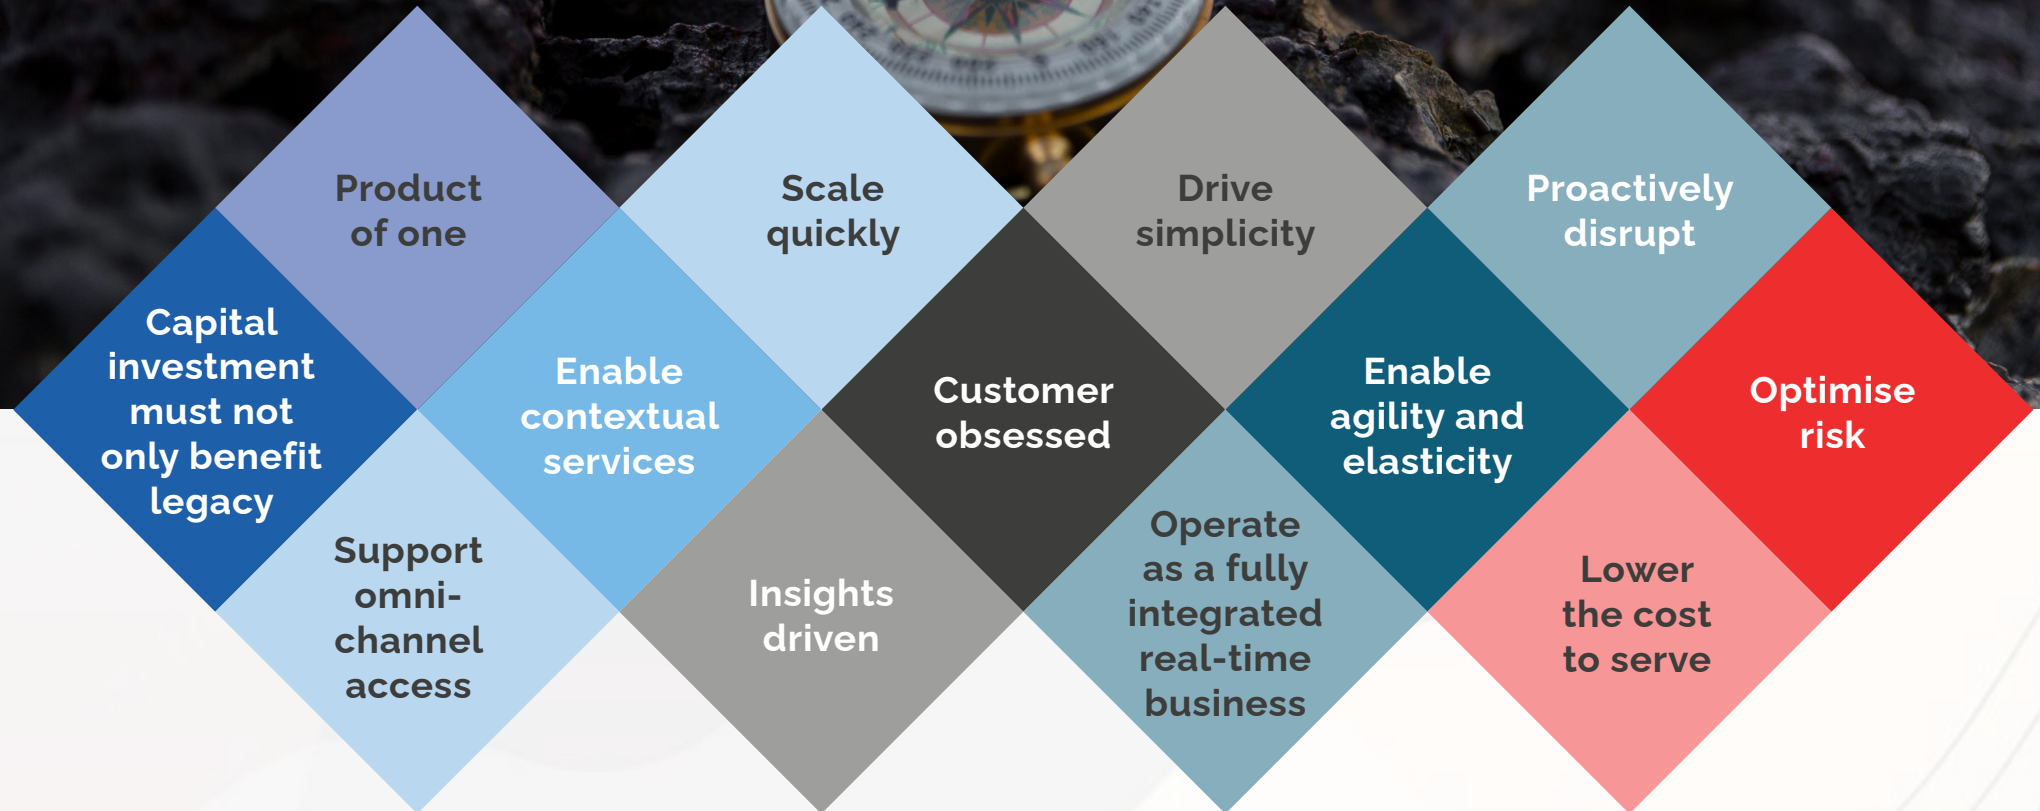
Product of one

Scale quickly

Drive simplicity

Proactively disrupt

Capital investment must not only benefit legacy

Enable contextual services

Customer obsessed

Enable agility and elasticity

Optimise risk

Support omni-channel access

Insights driven

Operate as a fully integrated real-time business

Lower the cost to serve